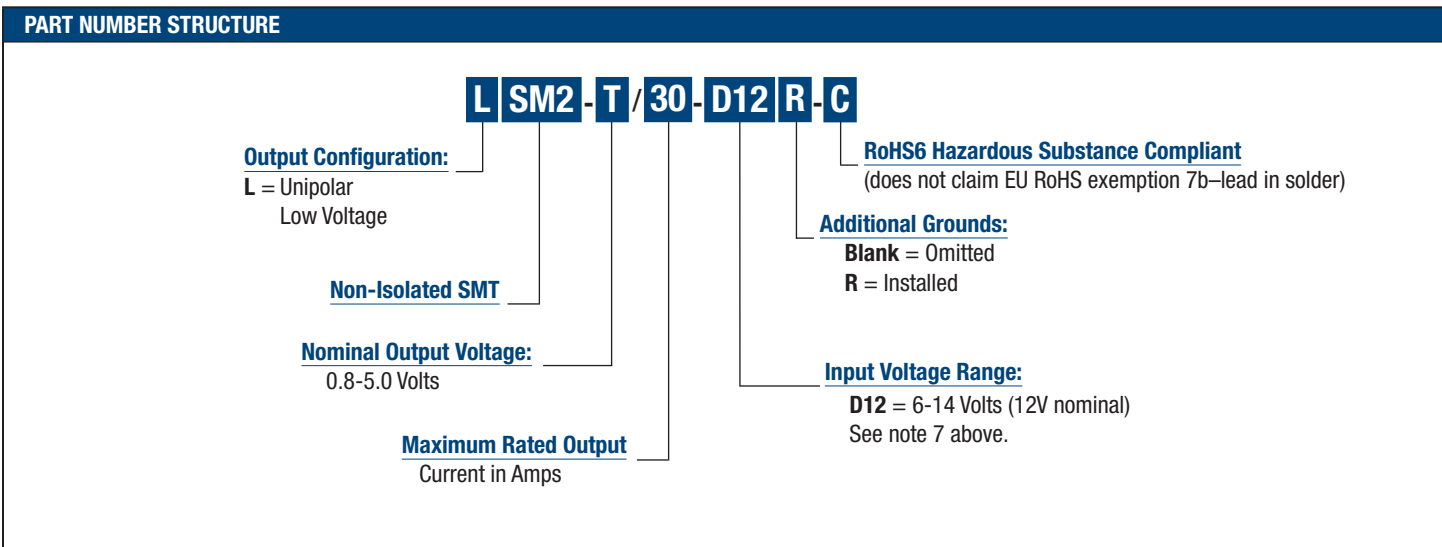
PART NUMBER STRUCTURE

L SM2 - T / 30 - D12 R - C

Output Configuration:
L = Unipolar
Low Voltage

Non-Isolated SMT

Nominal Output Voltage:
0.8-5.0 Volts

Maximum Rated Output
Current in Amps

RoHS6 Hazardous Substance Compliant
(does not claim EU RoHS exemption 7b–lead in solder)

Additional Grounds:
Blank = Omitted
R = Installed

Input Voltage Range:
D12 = 6-14 Volts (12V nominal)
See note 7 above.